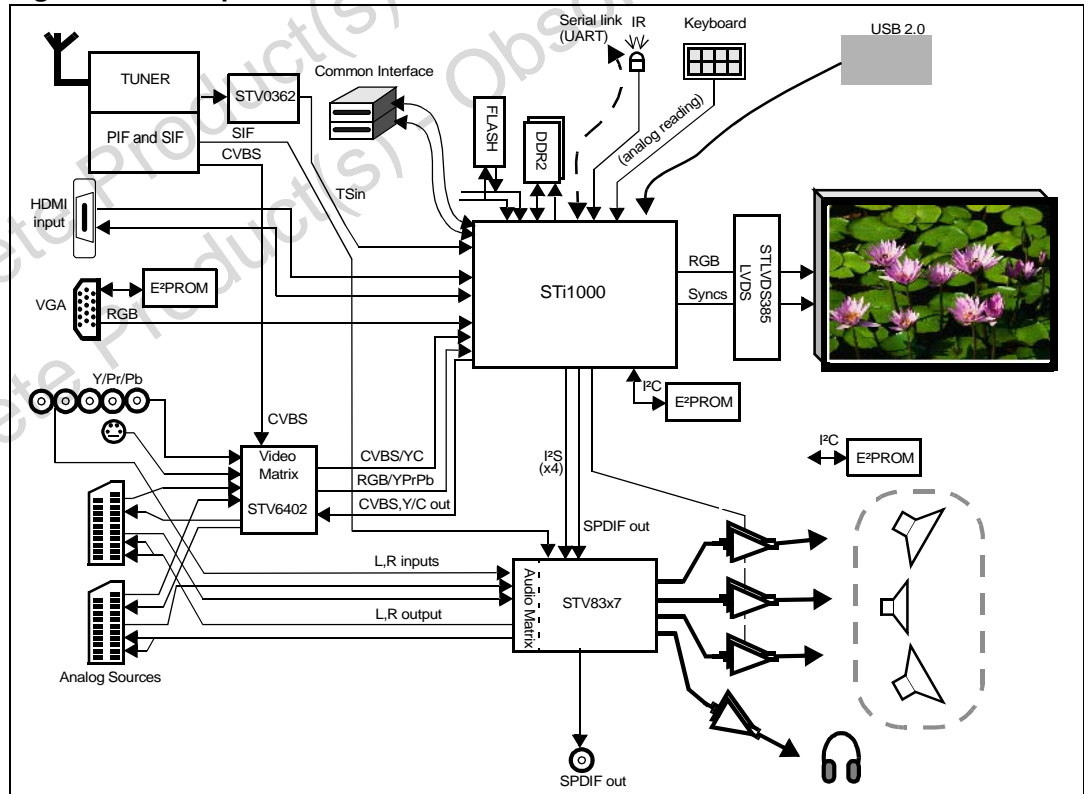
Serial link (UART)

IR

Keyboard

USB 2.0

TUNER

STV0362

Common Interface

PIF and SIF

SIF

CVBS

FLASH

DDR2

(analog reading)

TSin

HDMI input

STi1000

RGB

Syncs

STLVDS385 LVDS

VGA

E²PROM

RGB

Y/Pr/Pb

I²C

E²PROM

CVBS

Video Matrix

STV6402

CVBS/YC

RGB/YPrPb

CVBS,Y/C out

I²S (x4)

I²C

E²PROM

SPDIF out

L,R inputs

Audio Matrix

STV83x7

L,R output

Analog Sources

SPDIF out